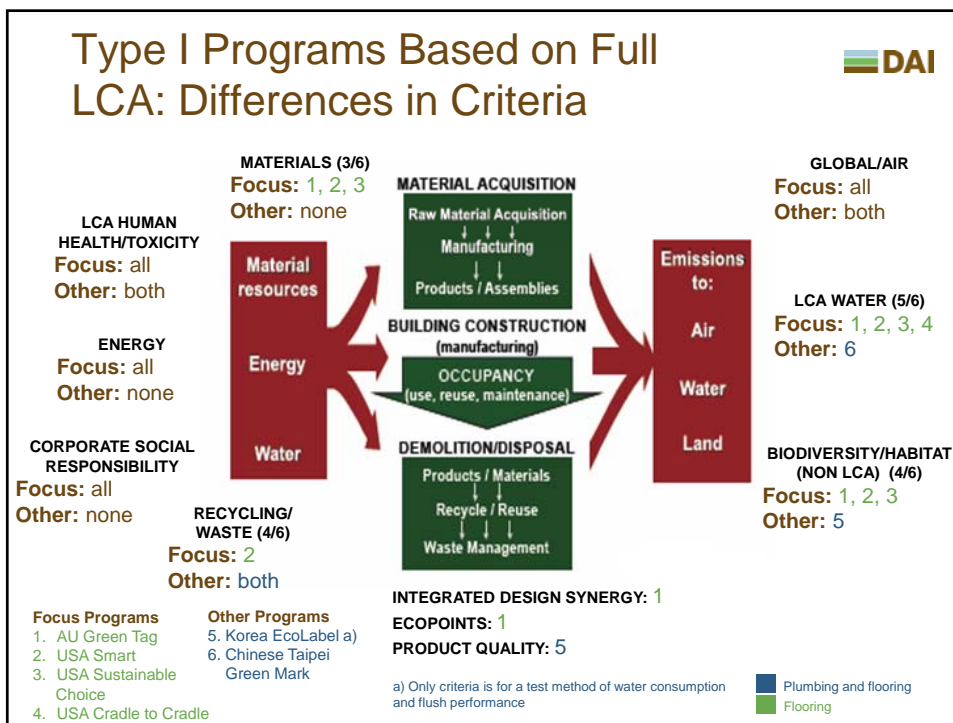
Type I Programs Based on Full LCA: Differences in Criteria

DAI

MATERIALS (3/6)
Focus: 1, 2, 3
Other: none

LCA HUMAN HEALTH/TOXICITY
Focus: all
Other: both

ENERGY
Focus: all
Other: none

CORPORATE SOCIAL RESPONSIBILITY
Focus: all
Other: none

RECYCLING/ WASTE (4/6)
Focus: 2
Other: both

Material resources

Energy

Water

MATERIAL ACQUISITION
Raw Material Acquisition
Manufacturing
Products / Assemblies

BUILDING CONSTRUCTION (manufacturing)

OCCUPANCY (use, reuse, maintenance)

DEMOLITION/DISPOSAL
Products / Materials
Recycle / Reuse
Waste Management

Emissions to:
Air
Water
Land

GLOBAL/AIR
Focus: all
Other: both

LCA WATER (5/6)
Focus: 1, 2, 3, 4
Other: 6

BIODIVERSITY/HABITAT (NON LCA) (4/6)
Focus: 1, 2, 3
Other: 5

INTEGRATED DESIGN SYNERGY: 1
ECOPOINTS: 1
PRODUCT QUALITY: 5

Focus Programs
1. AU Green Tag
2. USA Smart
3. USA Sustainable Choice
4. USA Cradle to Cradle

Other Programs
5. Korea EcoLabel a)
6. Chinese Taipei Green Mark

a) Only criteria is for a test method of water consumption and flush performance

Plumbing and flooring
Flooring